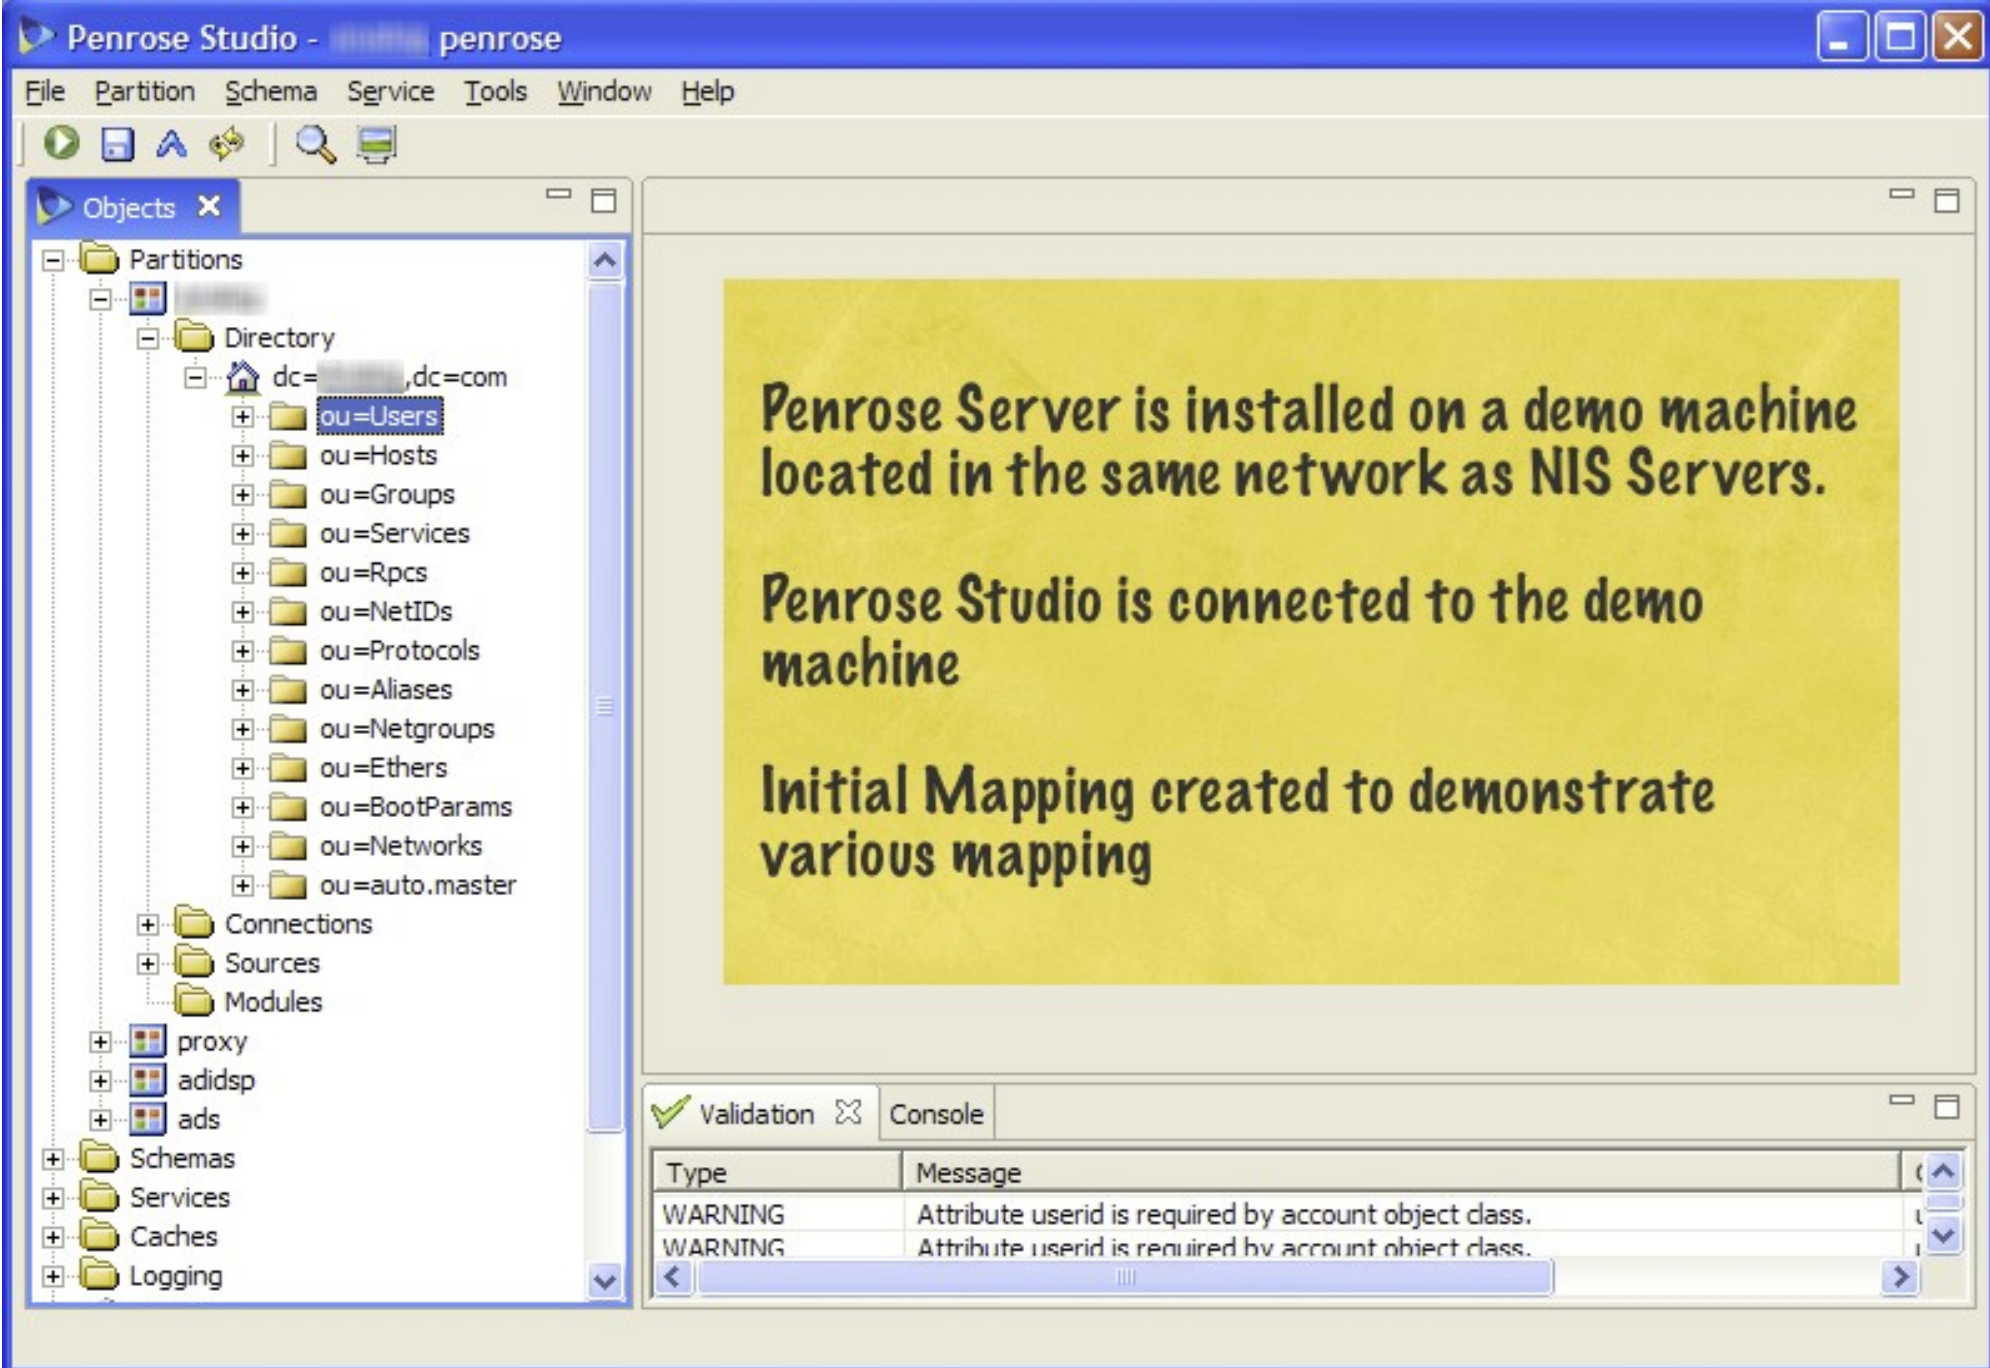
Penrose Studio - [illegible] penrose

File Partition Schema Service Tools Window Help

Objects

Partitions
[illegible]
Directory
dc=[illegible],dc=com
ou=Users
ou=Hosts
ou=Groups
ou=Services
ou=Rpcs
ou=NetIDs
ou=Protocols
ou=Aliases
ou=Netgroups
ou=Ethers
ou=BootParams
ou=Networks
ou=auto.master
Connections
Sources
Modules
proxy
adidsp
ads
Schemas
Services
Caches
Logging

Penrose Server is installed on a demo machine located in the same network as NIS Servers.

Penrose Studio is connected to the demo machine

Initial Mapping created to demonstrate various mapping

Validation Console

| Type | Message |
|---|---|
| WARNING | Attribute userid is required by account object class. |
| WARNING | Attribute userid is required by account object class. |